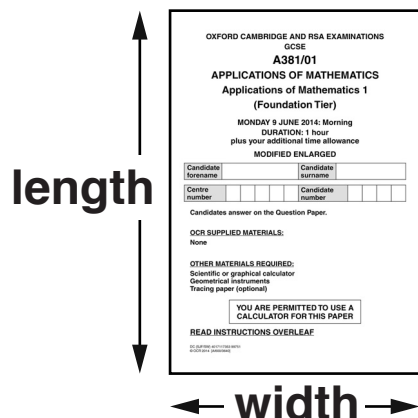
length

OXFORD CAMBRIDGE AND RSA EXAMINATIONS
GCSE
A381/01
APPLICATIONS OF MATHEMATICS
Applications of Mathematics 1
(Foundation Tier)

MONDAY 9 JUNE 2014: Morning
DURATION: 1 hour
plus your additional time allowance

MODIFIED ENLARGED

| Candidate forename | | Candidate surname | |
|---|---|---|---|
| Centre number | | Candidate number | |

Candidates answer on the Question Paper.

OCR SUPPLIED MATERIALS:
None

OTHER MATERIALS REQUIRED:
Scientific or graphical calculator
Geometrical instruments
Tracing paper (optional)

YOU ARE PERMITTED TO USE A CALCULATOR FOR THIS PAPER

READ INSTRUCTIONS OVERLEAF

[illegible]
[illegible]

width